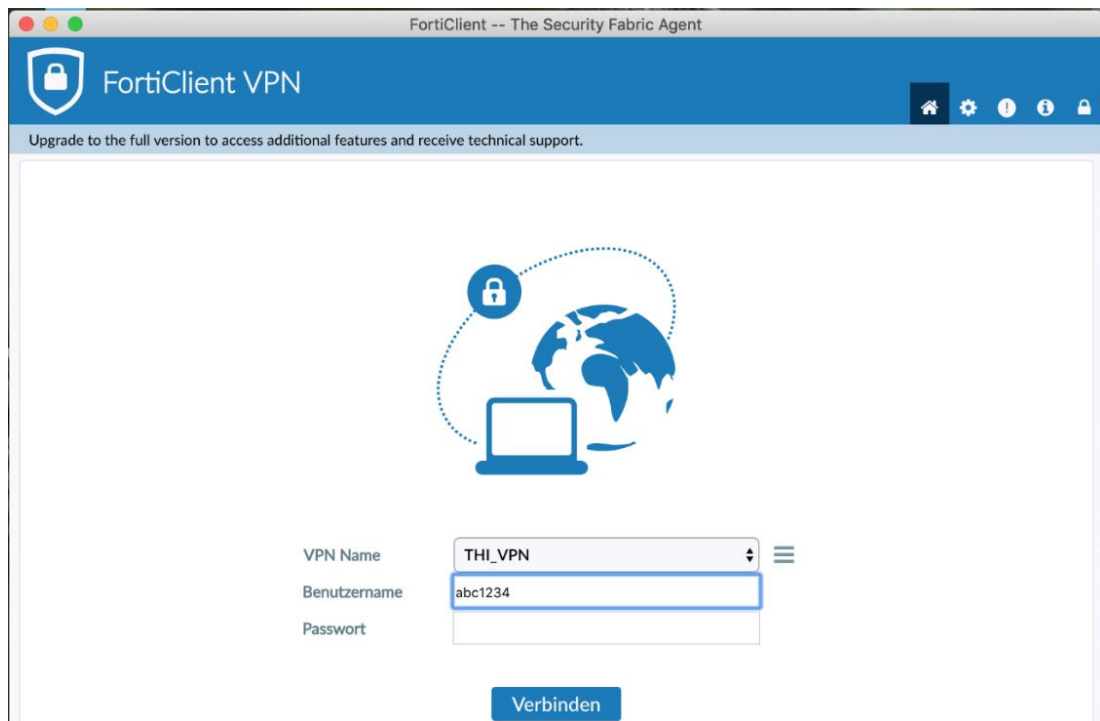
FortiClient -- The Security Fabric Agent

FortiClient VPN

Upgrade to the full version to access additional features and receive technical support.

VPN Name THI_VPN

Benutzername abc1234

Passwort

Verbinden